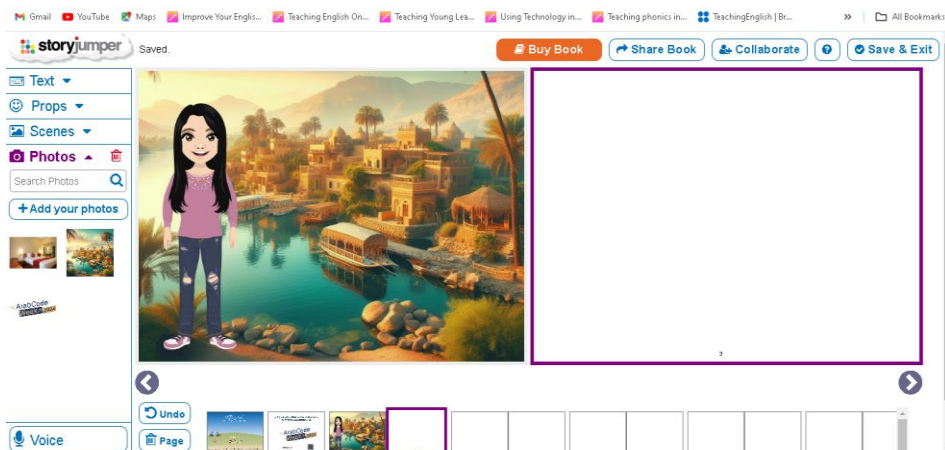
Gmail YouTube Maps Improve Your Englis... Teaching English On... Teaching Young Lea... Using Technology in... Teaching phonics in... TeachingEnglish | Br... » All Bookmarks

storyjumper Saved.

Buy Book Share Book Collaborate ? Save & Exit

Text
Props
Scenes
Photos

Search Photos

+Add your photos

Voice

3

Undo
Page